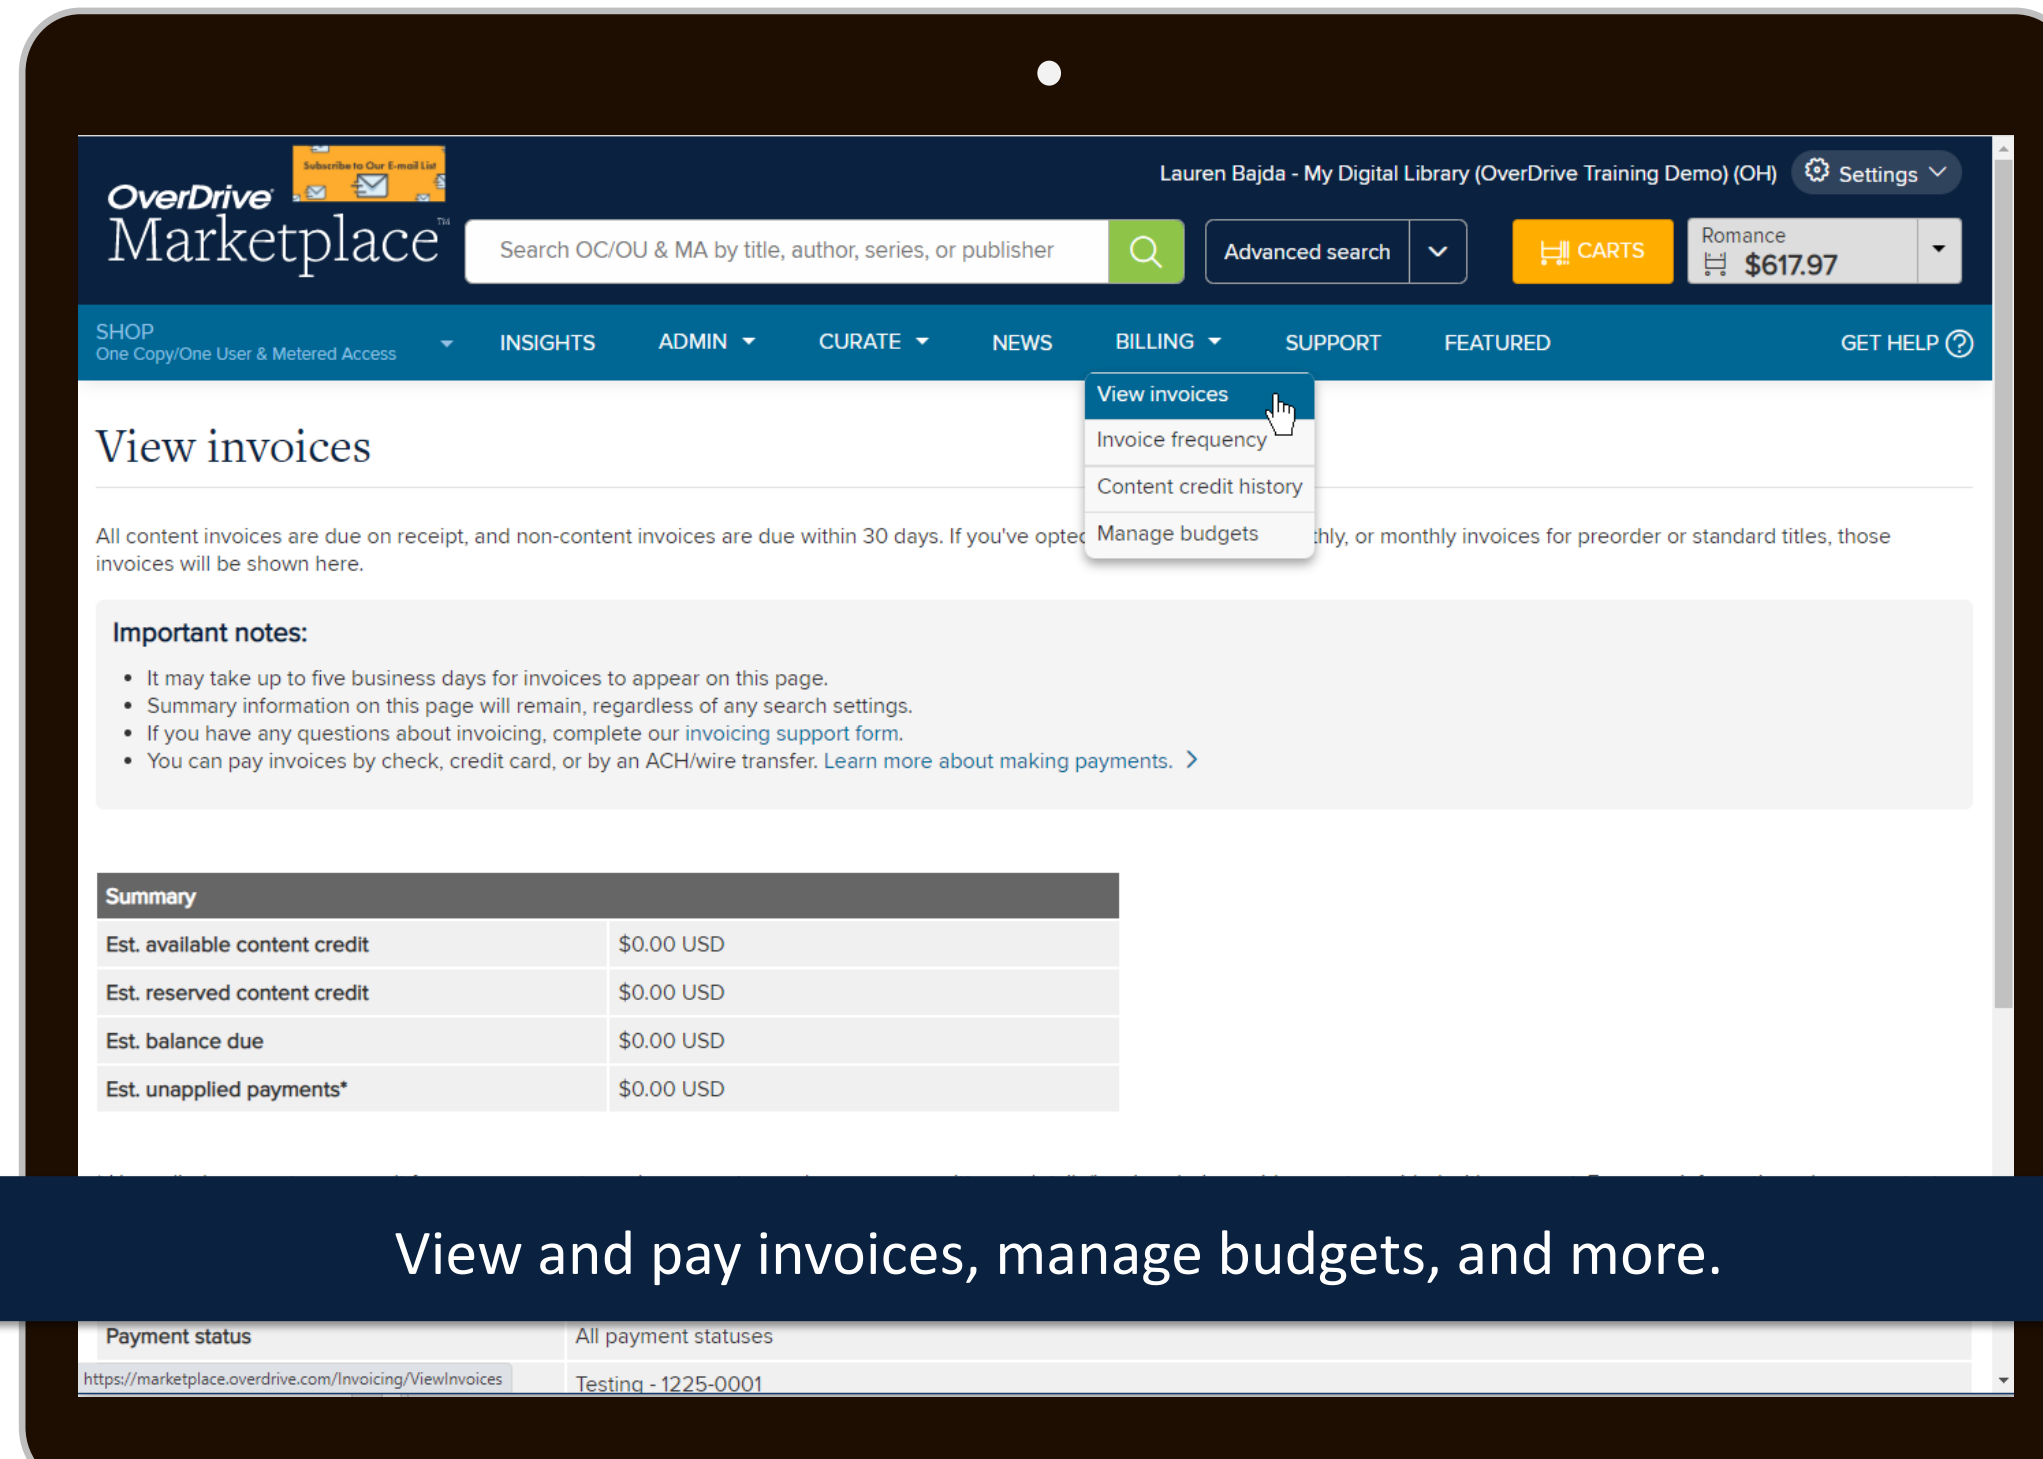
OverDrive Marketplace™

Subscribe to Our E-mail List

Lauren Bajda - My Digital Library (OverDrive Training Demo) (OH) Settings

Search OC/OU & MA by title, author, series, or publisher

Advanced search

CARTS

Romance $617.97

SHOP One Copy/One User & Metered Access

INSIGHTS ADMIN CURATE NEWS BILLING SUPPORT FEATURED GET HELP

View invoices
Invoice frequency
Content credit history
Manage budgets

View invoices

All content invoices are due on receipt, and non-content invoices are due within 30 days. If you've optec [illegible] thly, or monthly invoices for preorder or standard titles, those invoices will be shown here.

Important notes:

- It may take up to five business days for invoices to appear on this page.
- Summary information on this page will remain, regardless of any search settings.
- If you have any questions about invoicing, complete our invoicing support form.
- You can pay invoices by check, credit card, or by an ACH/wire transfer. Learn more about making payments.

| Summary | |
|---|---|
| Est. available content credit | $0.00 USD |
| Est. reserved content credit | $0.00 USD |
| Est. balance due | $0.00 USD |
| Est. unapplied payments* | $0.00 USD |

View and pay invoices, manage budgets, and more.

| Payment status | All payment statuses |
|---|---|
| | Testing - 1225-0001 |

https://marketplace.overdrive.com/Invoicing/ViewInvoices